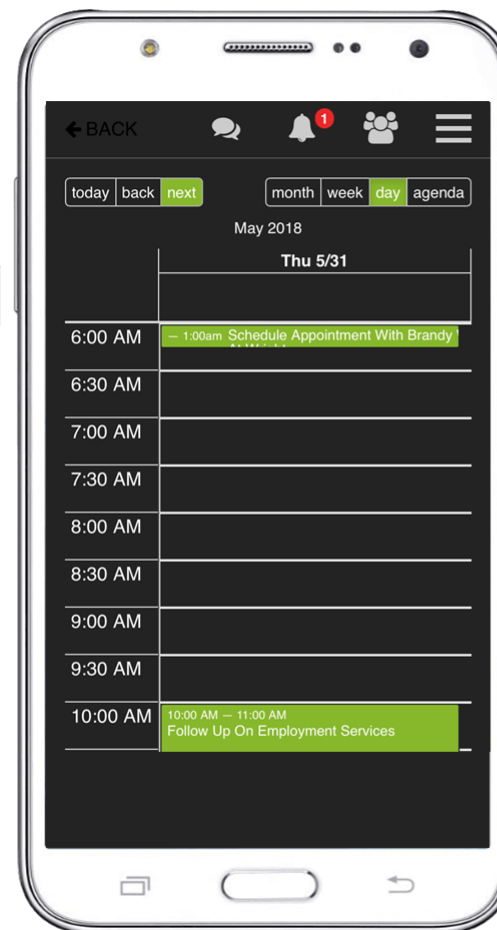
BACK

1

today back next

month week day agenda

May 2018

Thu 5/31

6:00 AM

– 1:00am Schedule Appointment With Brandy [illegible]

6:30 AM

7:00 AM

7:30 AM

8:00 AM

8:30 AM

9:00 AM

9:30 AM

10:00 AM

10:00 AM – 11:00 AM
Follow Up On Employment Services